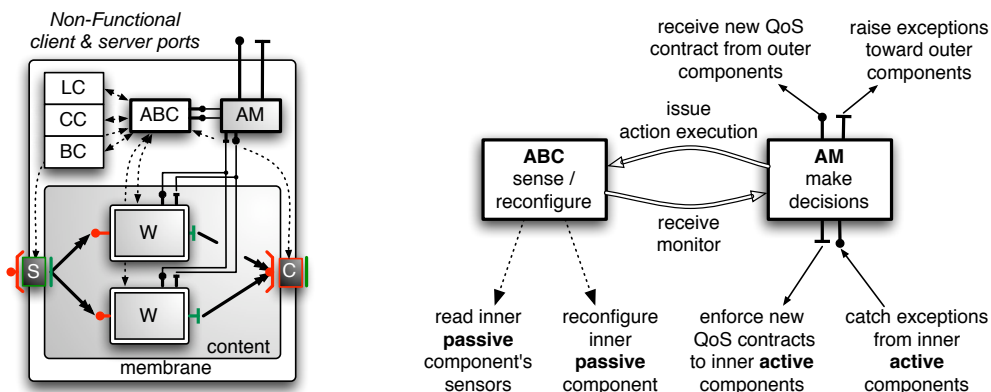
Non-Functional client & server ports

LC
CC
BC
ABC
AM
S
W
W
C
content
membrane

receive new QoS contract from outer components

raise exceptions toward outer components

issue action execution

ABC sense / reconfigure

AM make decisions

receive monitor

read inner **passive** component's sensors

reconfigure inner **passive** component

enforce new QoS contracts to inner **active** components

catch exceptions from inner **active** components